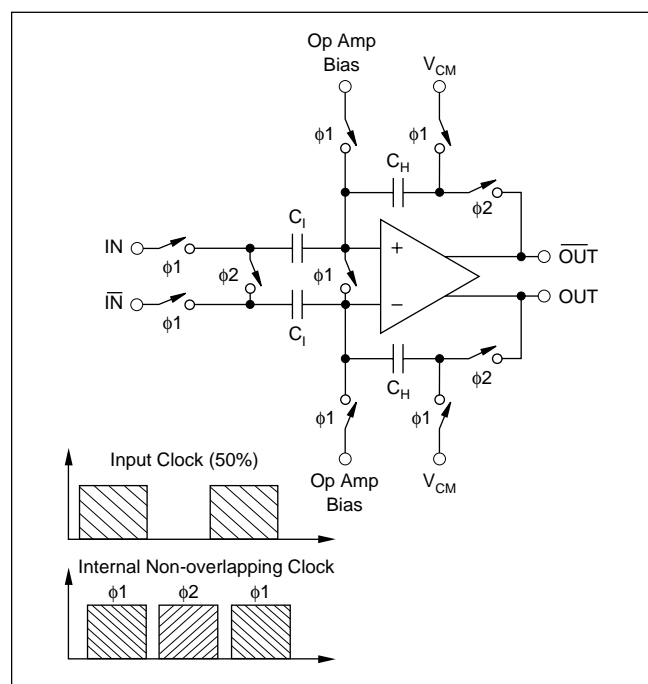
Op Amp Bias

$V_{CM}$

$\phi1$

$\phi1$

$C_H$

$\phi2$

IN

$\phi1$

$C_I$

$\phi2$

$\phi1$

+

$\overline{OUT}$

$\overline{IN}$

$\phi1$

$C_I$

−

OUT

$C_H$

$\phi2$

$\phi1$

$\phi1$

Op Amp Bias

$V_{CM}$

Input Clock (50%)

Internal Non-overlapping Clock

$\phi1$ $\phi2$ $\phi1$